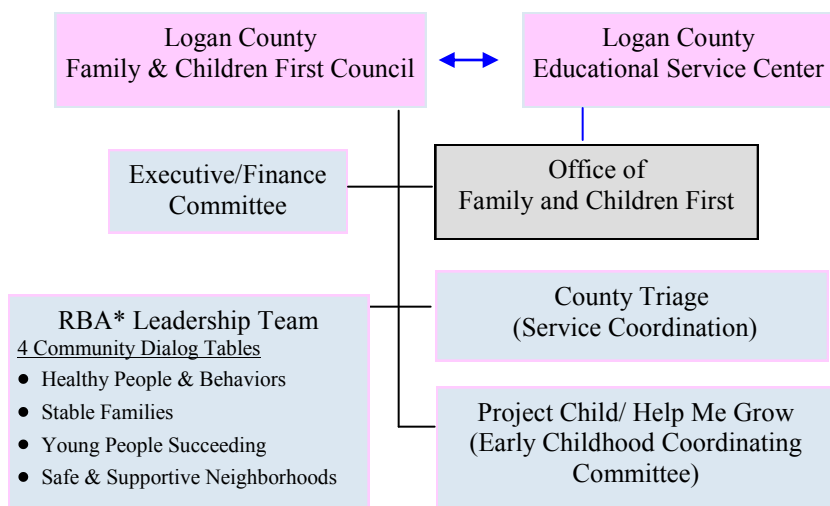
Logan County
Family & Children First Council

Logan County
Educational Service Center

Executive/Finance Committee

Office of
Family and Children First

RBA* Leadership Team
4 Community Dialog Tables
- Healthy People & Behaviors
- Stable Families
- Young People Succeeding
- Safe & Supportive Neighborhoods

County Triage
(Service Coordination)

Project Child/ Help Me Grow
(Early Childhood Coordinating Committee)